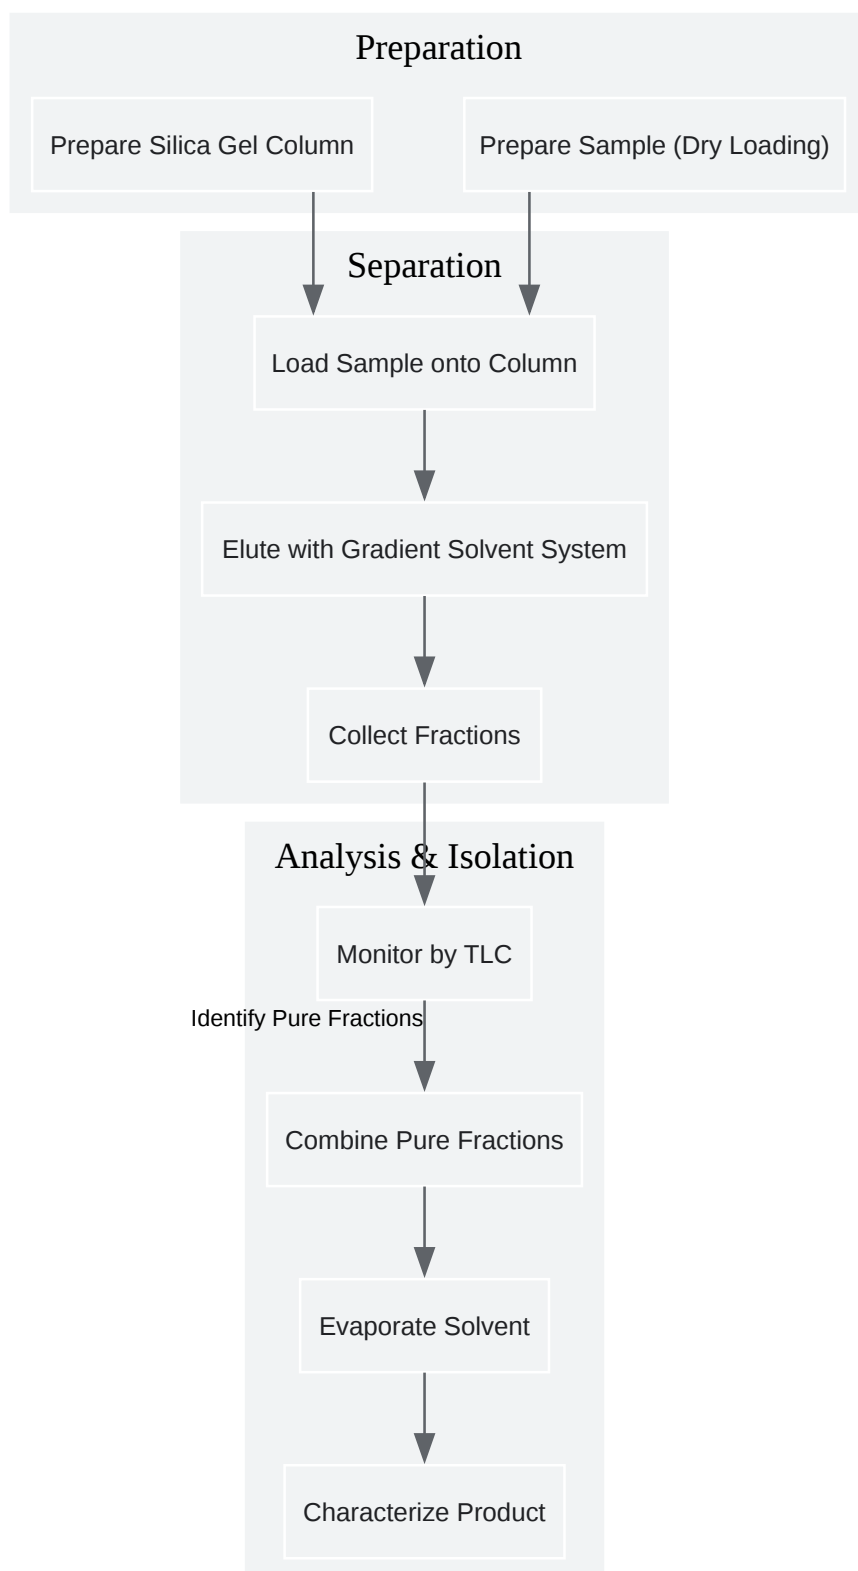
Preparation

Prepare Silica Gel Column

Prepare Sample (Dry Loading)

Separation

Load Sample onto Column

Elute with Gradient Solvent System

Collect Fractions

Analysis & Isolation

Monitor by TLC

Identify Pure Fractions

Combine Pure Fractions

Evaporate Solvent

Characterize Product